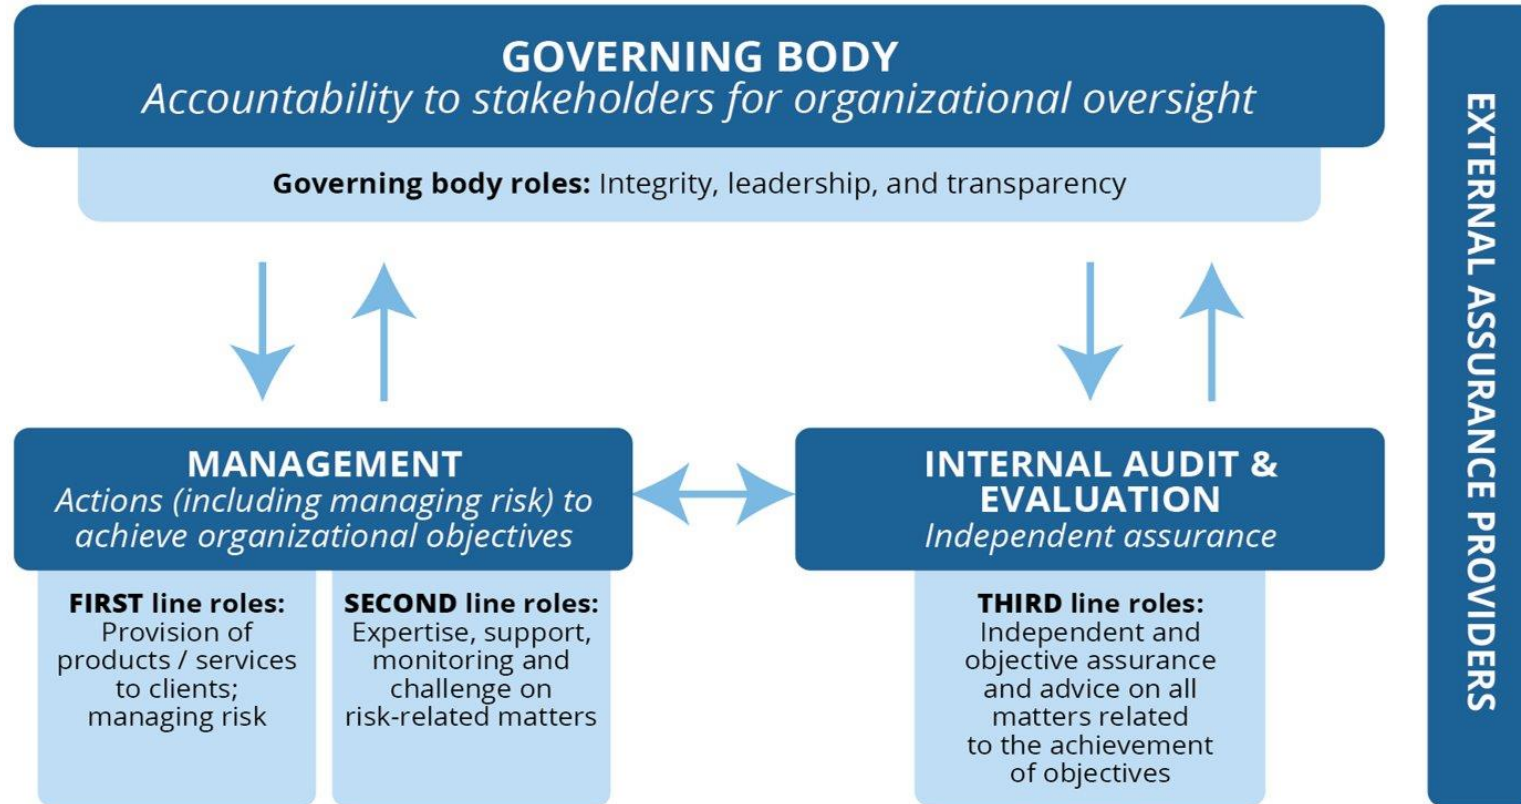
GOVERNING BODY
Accountability to stakeholders for organizational oversight

Governing body roles: Integrity, leadership, and transparency

MANAGEMENT
Actions (including managing risk) to achieve organizational objectives

FIRST line roles: Provision of products / services to clients; managing risk

SECOND line roles: Expertise, support, monitoring and challenge on risk-related matters

INTERNAL AUDIT & EVALUATION
Independent assurance

THIRD line roles: Independent and objective assurance and advice on all matters related to the achievement of objectives

EXTERNAL ASSURANCE PROVIDERS